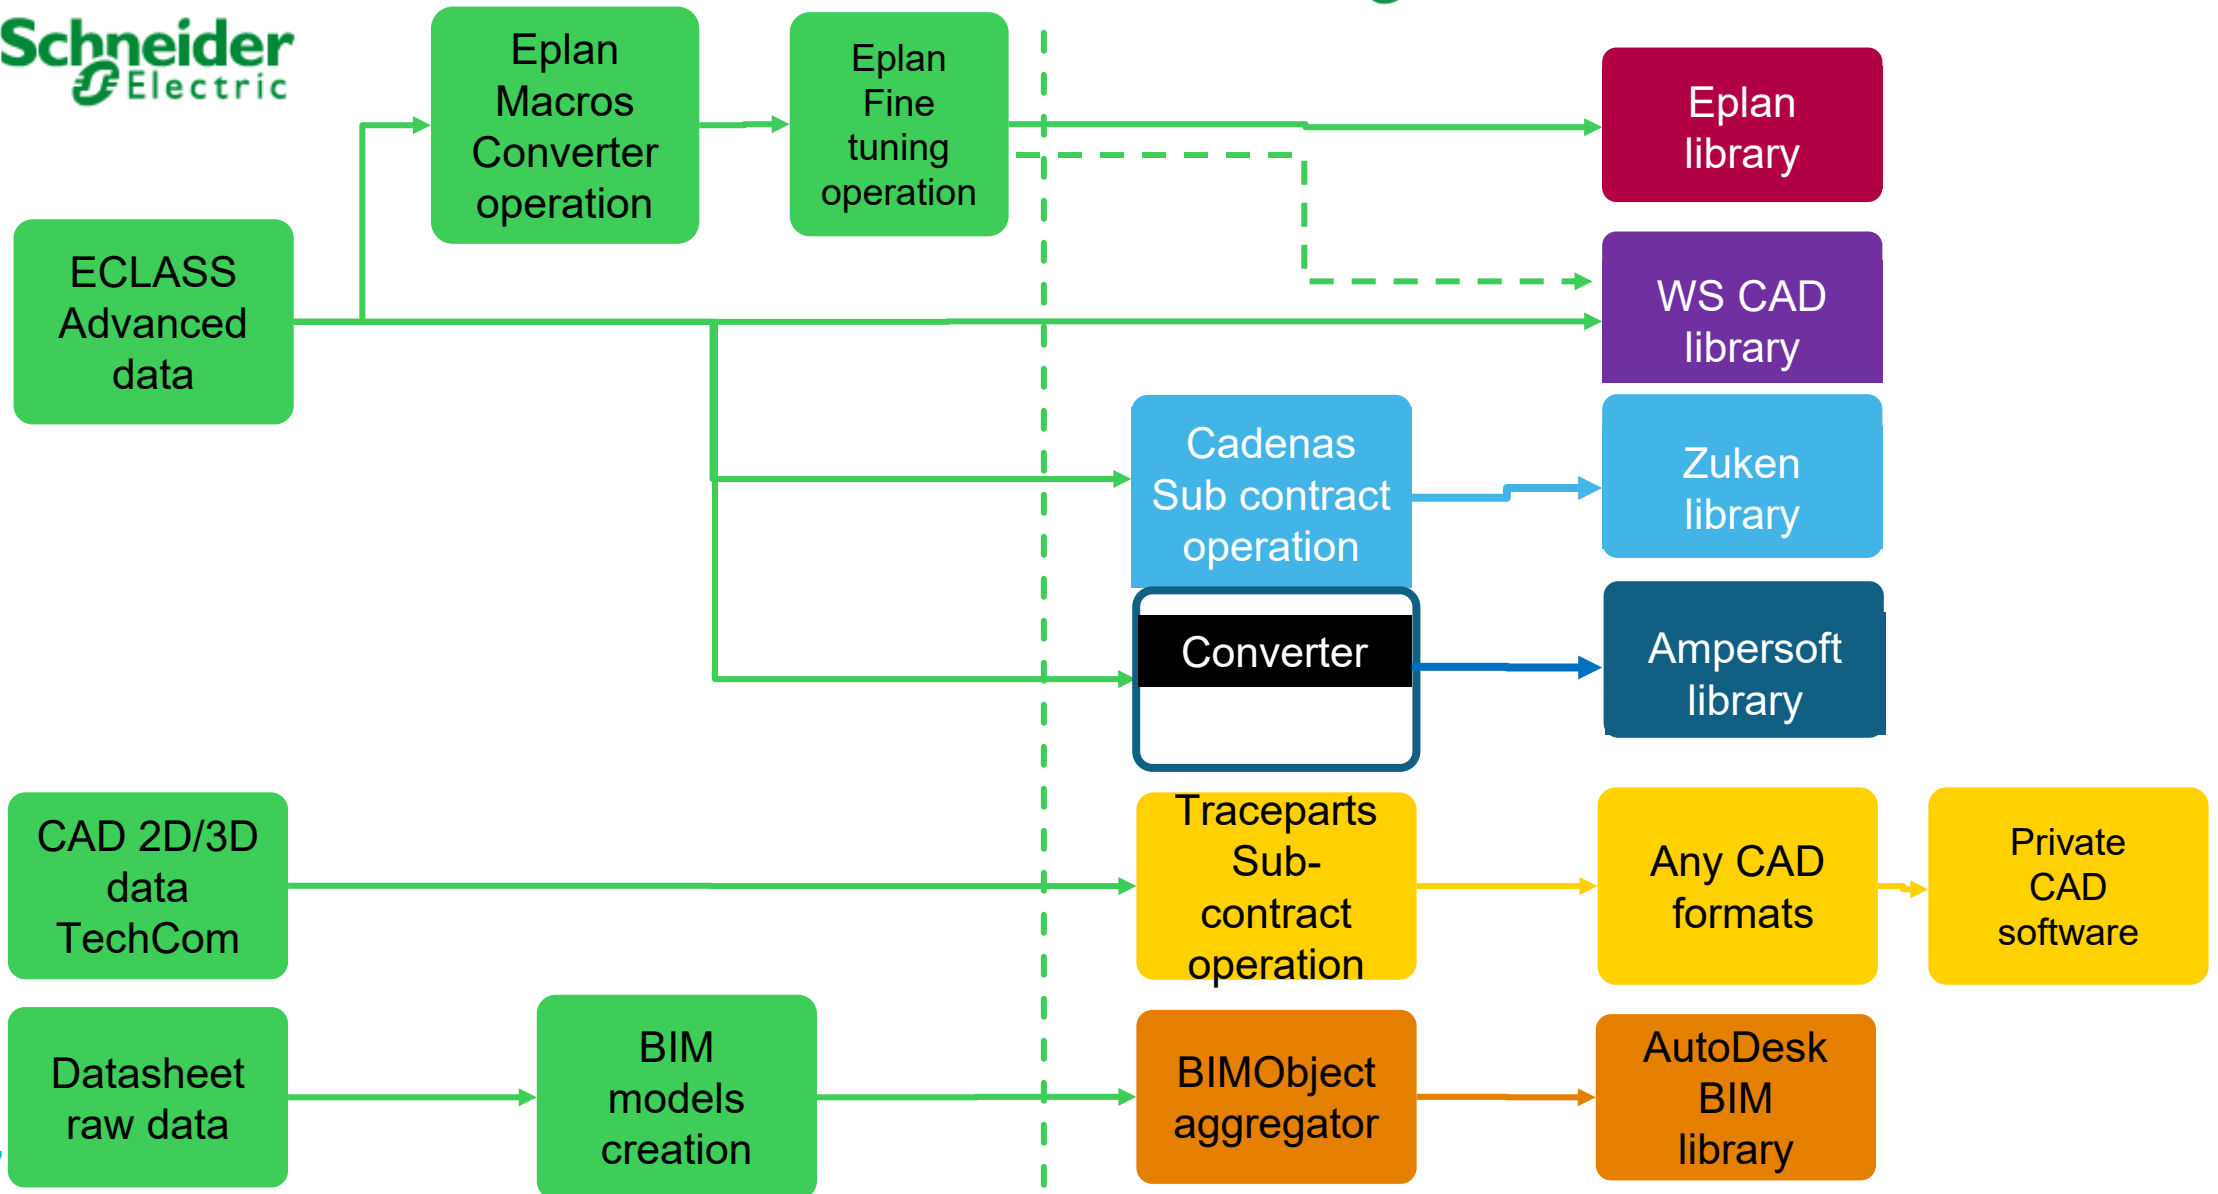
Schneider Electric

Eplan Macros Converter operation

Eplan Fine tuning operation

Eplan library

ECLASS Advanced data

WS CAD library

Cadenas Sub contract operation

Zuken library

Converter

Ampersoft library

CAD 2D/3D data TechCom

Traceparts Sub-contract operation

Any CAD formats

Private CAD software

Datasheet raw data

BIM models creation

BIMObject aggregator

AutoDesk BIM library